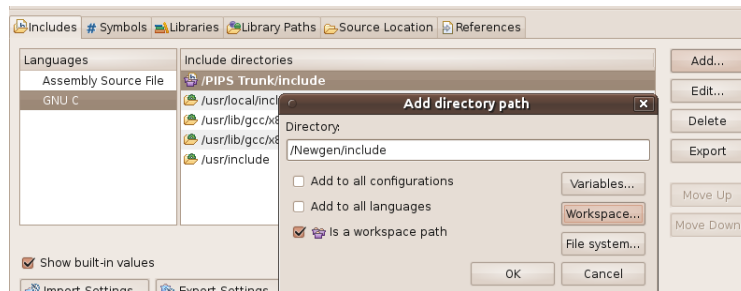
Includes # Symbols Libraries Library Paths Source Location References

| Languages | Include directories |
|---|---|
| Assembly Source File | /PIPS Trunk/include |
| GNU C | /usr/local/incl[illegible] |
| | /usr/lib/gcc/x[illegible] |
| | /usr/lib/gcc/x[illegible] |
| | /usr/include |

Add...
Edit...
Delete
Export
Move Up
Move Down

Add directory path
Directory:
/Newgen/include
Add to all configurations
Add to all languages
Is a workspace path
Variables...
Workspace...
File system...
OK
Cancel

Show built-in values
Import Settings
Export Settings